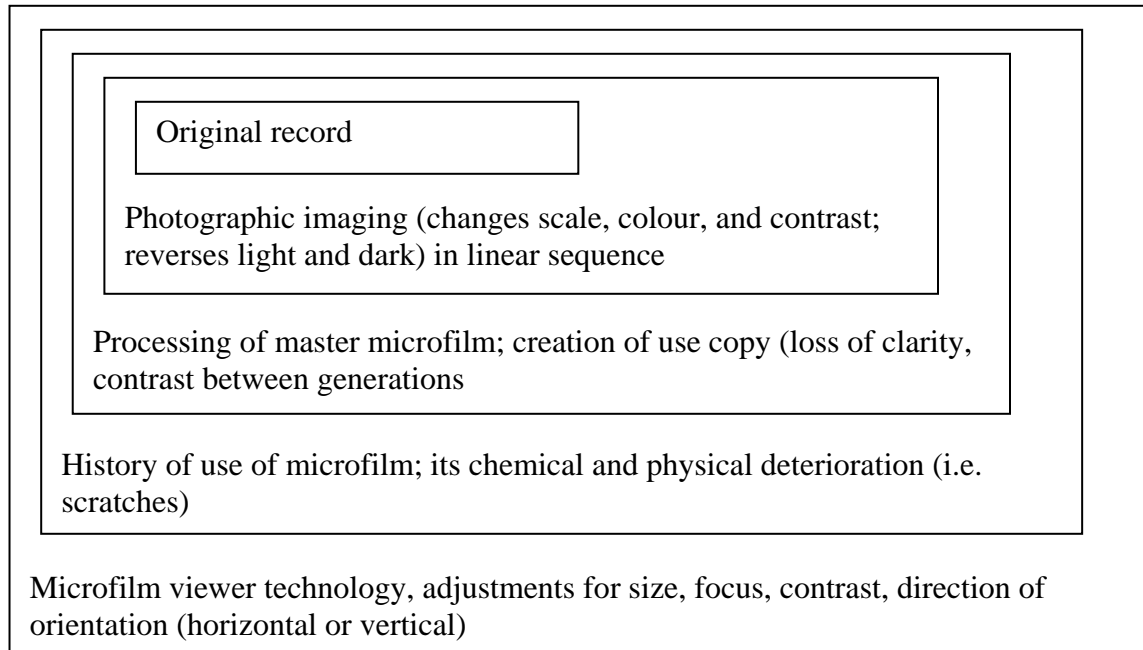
Original record

Photographic imaging (changes scale, colour, and contrast; reverses light and dark) in linear sequence

Processing of master microfilm; creation of use copy (loss of clarity, contrast between generations

History of use of microfilm; its chemical and physical deterioration (i.e. scratches)

Microfilm viewer technology, adjustments for size, focus, contrast, direction of orientation (horizontal or vertical)